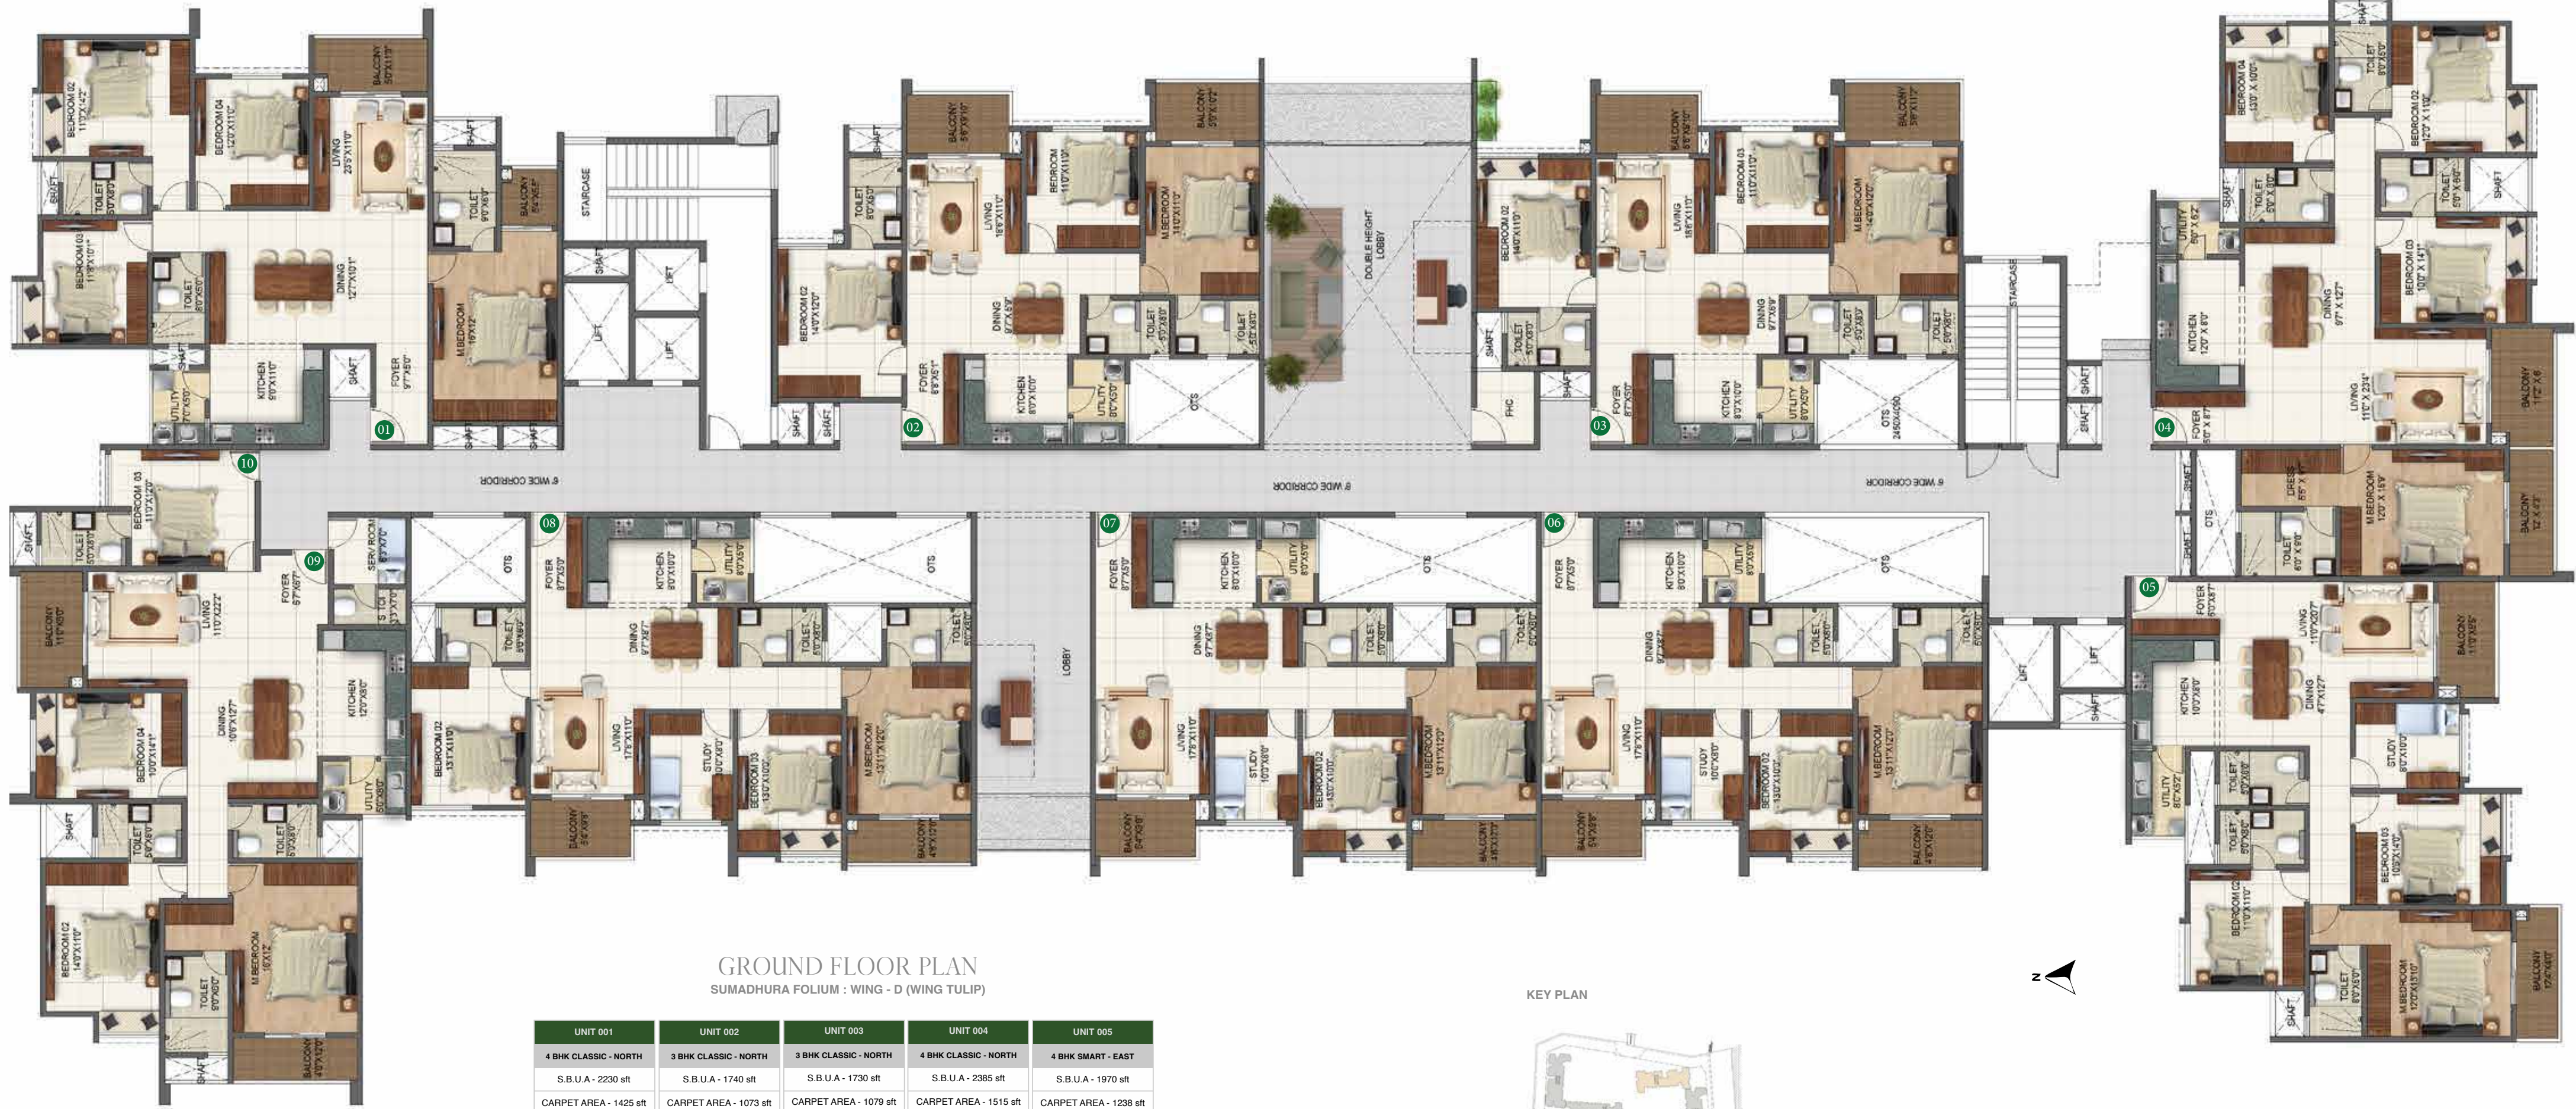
GROUND FLOOR PLAN
SUMADHURA FOLIUM : WING - D (WING TULIP)

| UNIT 001 | UNIT 002 | UNIT 003 | UNIT 004 | UNIT 005 |
|---|---|---|---|---|
| 4 BHK CLASSIC - NORTH | 3 BHK CLASSIC - NORTH | 3 BHK CLASSIC - NORTH | 4 BHK CLASSIC - NORTH | 4 BHK SMART - EAST |
| S.B.U.A - 2230 sft | S.B.U.A - 1740 sft | S.B.U.A - 1730 sft | S.B.U.A - 2385 sft | S.B.U.A - 1970 sft |
| CARPET AREA - 1425 sft | CARPET AREA - 1073 sft | CARPET AREA - 1079 sft | CARPET AREA - 1515 sft | CARPET AREA - 1238 sft |

KEY PLAN

N

01 02 03 04 05 06 07 08 09 10

6' WIDE CORRIDOR
8' WIDE CORRIDOR
6' WIDE CORRIDOR
DOUBLE HEIGHT LOBBY
LOBBY
STAIRCASE
STAIRCASE
LIFT
LIFT
SHAFT
OTS
FHC

BEDROOM 02 11'0"X14'2"
BEDROOM 04 12'0"X11'0"
BALCONY 5'0"X11'0"
LIVING 23'5"X11'0"
TOILET 5'0"X8'0"
TOILET 9'0"X5'0"
BALCONY 5'0"X6'8"
BEDROOM 03 11'6"X10'1"
TOILET 8'0"X5'0"
DINING 12'7"X10'1"
M.BEDROOM 16'X12'
KITCHEN 9'0"X11'0"
UTILITY 5'0"X5'0"
FOYER 9'7"X6'0"
BALCONY 5'6"X9'10"
TOILET 5'0"X5'0"
LIVING 18'6"X11'0"
BEDROOM 11'0"X11'0"
BALCONY 5'6"X10'2"
M.BEDROOM 11'0"X11'0"
BEDROOM 02 14'0"X12'0"
DINING 9'7"X5'9"
TOILET 5'0"X8'0"
TOILET 5'0"X8'0"
FOYER 6'8"X5'1"
KITCHEN 8'0"X10'0"
UTILITY 8'0"X5'0"
BALCONY 5'6"X9'10"
BALCONY 5'6"X11'0"
BEDROOM 02 14'0"X11'0"
LIVING 18'6"X11'0"
BEDROOM 03 11'0"X11'0"
M.BEDROOM 14'0"X12'0"
TOILET 5'0"X8'0"
DINING 9'7"X5'9"
TOILET 5'0"X8'0"
TOILET 5'0"X8'0"
FOYER 8'7"X5'0"
KITCHEN 8'0"X10'0"
UTILITY 8'0"X5'0"
OTS 2450X4050
BEDROOM 04 13'0" X 10'0"
TOILET 8'0"X5'0"
BEDROOM 02 12'0" X 11'0"
TOILET 5'0"X8'0"
TOILET 5'0"X8'0"
UTILITY 8'0"X5'2"
DINING 9'7"X12'7"
BEDROOM 03 10'0"X14'1"
KITCHEN 12'0"X8'0"
BALCONY 11'0"X6'
LIVING 11'0" X 23'4"
FOYER 5'0" X 8'7"
DRESS 5'5" X 6'
M.BEDROOM 12'0" X 18'9"
BALCONY 12' X 4'3"
TOILET 6'0"X 9'0"
FOYER 5'0"X8'7"
LIVING 11'0"X20'7"
BALCONY 11'0"X5'5"
KITCHEN 10'0"X8'0"
DINING 4'7"X12'7"
STUDY 8'0"X10'0"
UTILITY 8'0"X5'2"
TOILET 8'0"X5'0"
TOILET 5'0"X8'0"
BEDROOM 03 10'0"X14'0"
BEDROOM 02 11'0"X11'0"
TOILET 8'0"X5'0"
M.BEDROOM 12'0"X15'10"
BALCONY 12'0"X4'0"
BEDROOM 03 11'0"X12'0"
TOILET 5'0"X8'0"
SER/ ROOM 8'3"X7'0"
S TOI 3'3"X7'0"
FOYER 5'7"X6'7"
BALCONY 11'0"X5'0"
LIVING 11'0"X22'2"
BEDROOM 04 10'0"X14'1"
DINING 10'6"X12'7"
KITCHEN 12'0"X8'0"
UTILITY 5'0"X8'0"
TOILET 5'0"X8'0"
TOILET 5'0"X8'0"
BEDROOM 02 14'0"X11'0"
M.BEDROOM 16'X12'
TOILET 9'0"X5'0"
BALCONY 4'0"X12'0"
FOYER 8'7"X5'0"
KITCHEN 8'0"X10'0"
UTILITY 8'0"X5'0"
TOILET 5'0"X8'0"
DINING 9'7"X8'7"
TOILET 5'0"X8'0"
TOILET 5'0"X8'0"
BEDROOM 02 13'1"X11'0"
LIVING 17'6"X11'0"
STUDY 10'0"X8'0"
BEDROOM 03 13'0"X10'0"
M.BEDROOM 13'11"X12'0"
BALCONY 5'4"X8'8"
BALCONY 4'6"X12'0"